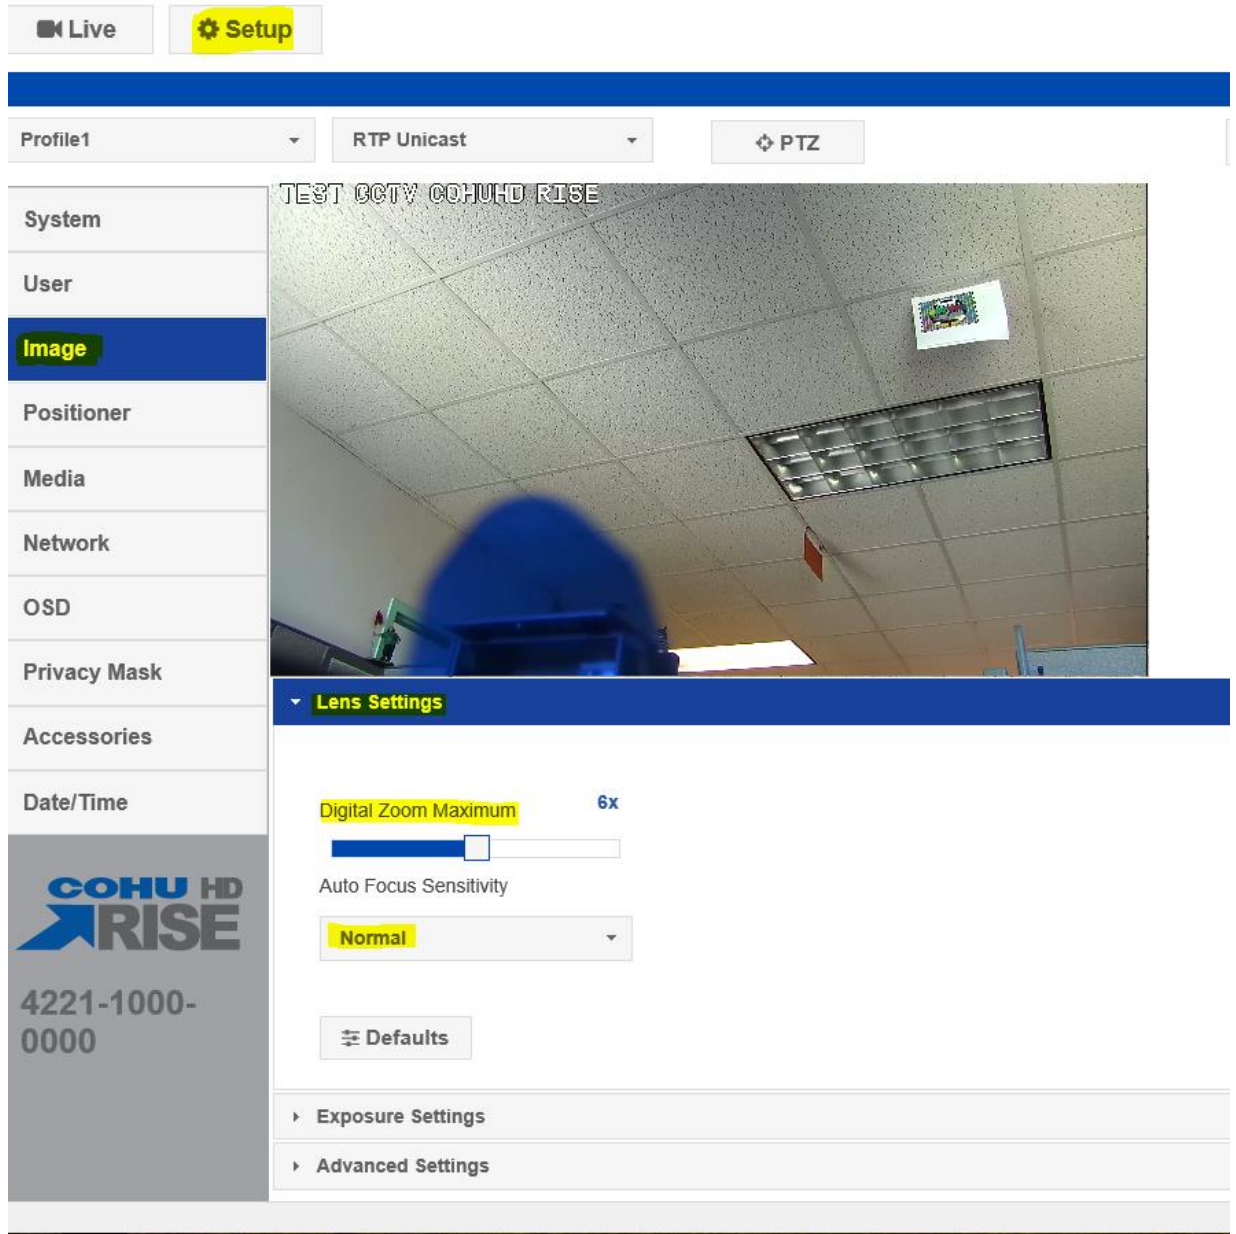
Live
Setup

Profile1
RTP Unicast
PTZ

System
User
Image
Positioner
Media
Network
OSD
Privacy Mask
Accessories
Date/Time

COHU HD
RISE
4221-1000-0000

TEST CCTV COHUHD RISE

Lens Settings

Digital Zoom Maximum
6x

Auto Focus Sensitivity

Normal

Defaults

Exposure Settings

Advanced Settings